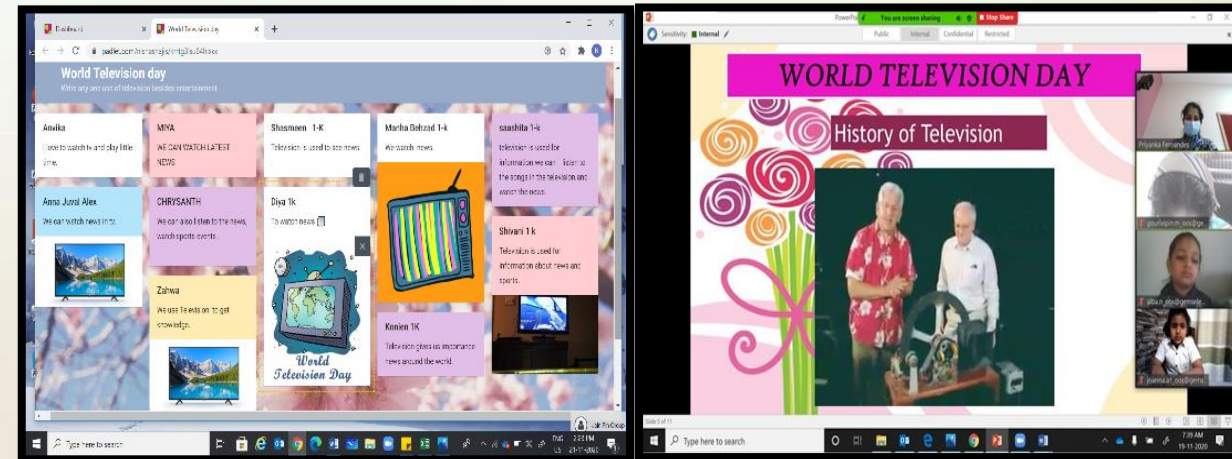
Dashboard | World Television day | +

padlet.com/...

World Television day
Write any one use of television besides entertainment

Anvika
I use to watch tv and play little time.

MIYA
WE CAN WATCH LATEST NEWS

Shasmeen 1-K
Television is used to see news

Marsha Dehzad 1-k
We watch news

saashita 1-k
television is used for information we can listen to the songs in the television and watch the news.

Anna Jural Alex
We can watch news in tv.

CHRYSANTH
We can also listen to the news, watch sports events.

Diya 1k
To watch news

Shivani 1 k
Television is used for information about news and sports.

Zahwa
We use Televison to get knowledge.

World Television Day

Konien 1K
Television gives us importance news around the world.

Type here to search

You are screen sharing | Stop Share
Sensitivity: Internal
Public | Internal | Confidential | Restricted

WORLD TELEVISION DAY
History of Television

Priyanka Fernandes

Slide 5 of 11

Type here to search

7:39 AM
19-11-2020